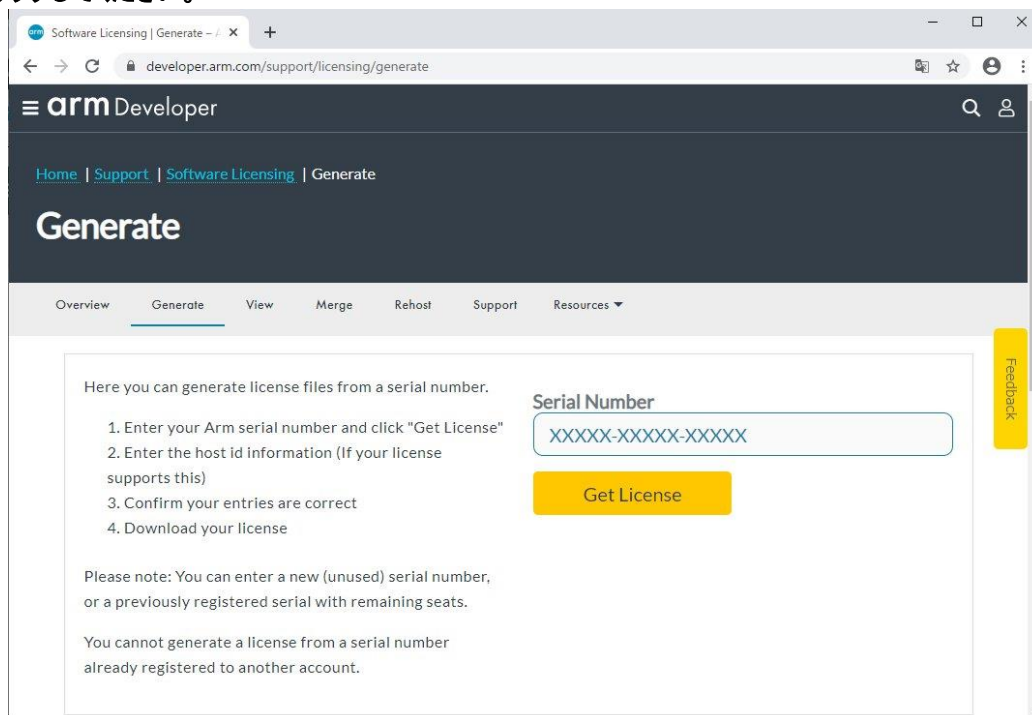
Software Licensing | Generate – /
developer.arm.com/support/licensing/generate

arm Developer

Home | Support | Software Licensing | Generate

Generate

Overview Generate View Merge Rehost Support Resources

Here you can generate license files from a serial number.

1. Enter your Arm serial number and click "Get License"
2. Enter the host id information (If your license supports this)
3. Confirm your entries are correct
4. Download your license

Please note: You can enter a new (unused) serial number, or a previously registered serial with remaining seats.

You cannot generate a license from a serial number already registered to another account.

Serial Number

XXXXX-XXXXX-XXXXX

Get License

Feedback